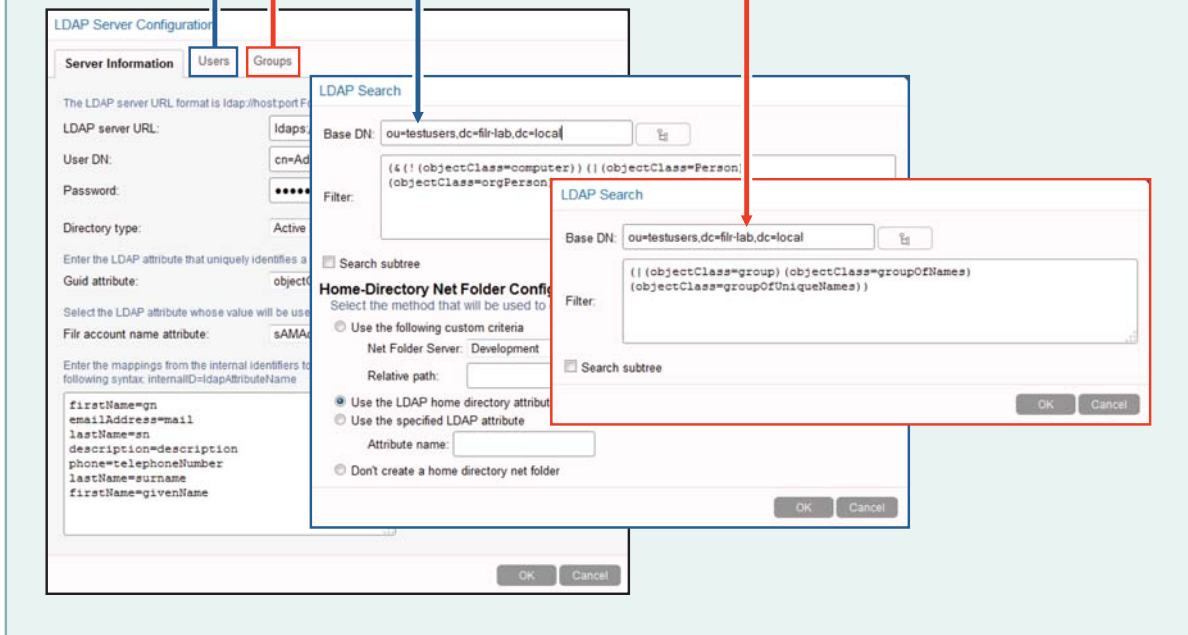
LDAP Server Configuration

Server Information
Users
Groups

The LDAP server URL format is ldap://host:port F

LDAP server URL: ldaps:

User DN: cn=Ad

Password: •••••

Directory type: Active

Enter the LDAP attribute that uniquely identifies a

Guid attribute: objectG

Select the LDAP attribute whose value will be use

Filr account name attribute: sAMAc

Enter the mappings from the internal identifiers to following syntax: internalID=ldapAttributeName

firstName=gn
emailAddress=mail
lastName=sn
description=description
phone=telephoneNumber
lastName=surname
firstName=givenName

OK Cancel

LDAP Search

Base DN: ou=testusers,dc=filr-lab,dc=local

Filter: (&(!(objectClass=computer))(|(objectClass=Person)(objectClass=orgPerson

Search subtree

Home-Directory Net Folder Config

Select the method that will be used to

Use the following custom criteria

Net Folder Server: Development

Relative path:

Use the LDAP home directory attribut

Use the specified LDAP attribute

Attribute name:

Don't create a home directory net folder

OK Cancel

LDAP Search

Base DN: ou=testusers,dc=filr-lab,dc=local

Filter: (|(objectClass=group)(objectClass=groupOfNames)(objectClass=groupOfUniqueNames))

Search subtree

OK Cancel